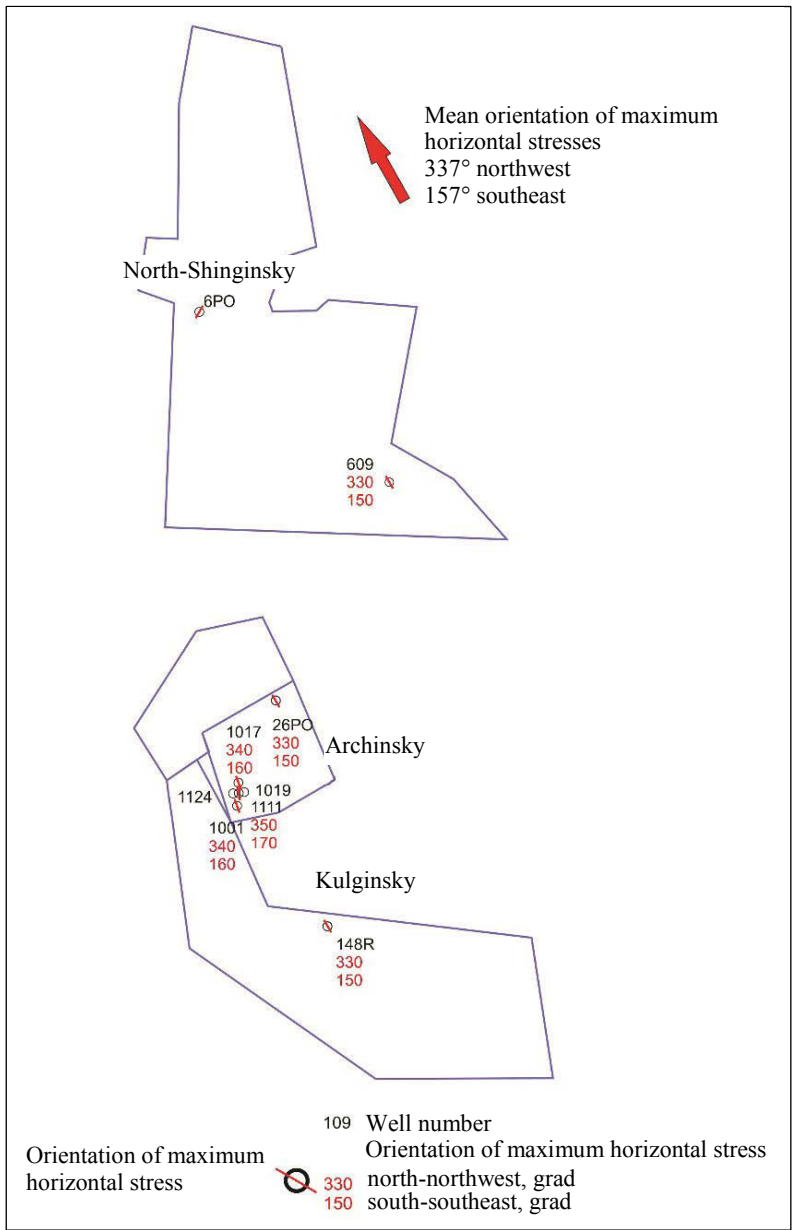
Mean orientation of maximum horizontal stresses
337° northwest
157° southeast

North-Shinginsky

6PO

609
330
150

1017
340
160

26PO
330
150

Archinsky

1124

1019
1111
350
170

1001
340
160

Kulginsky

148R
330
150

109 Well number
Orientation of maximum horizontal stress
330 north-northwest, grad
150 south-southeast, grad

Orientation of maximum horizontal stress